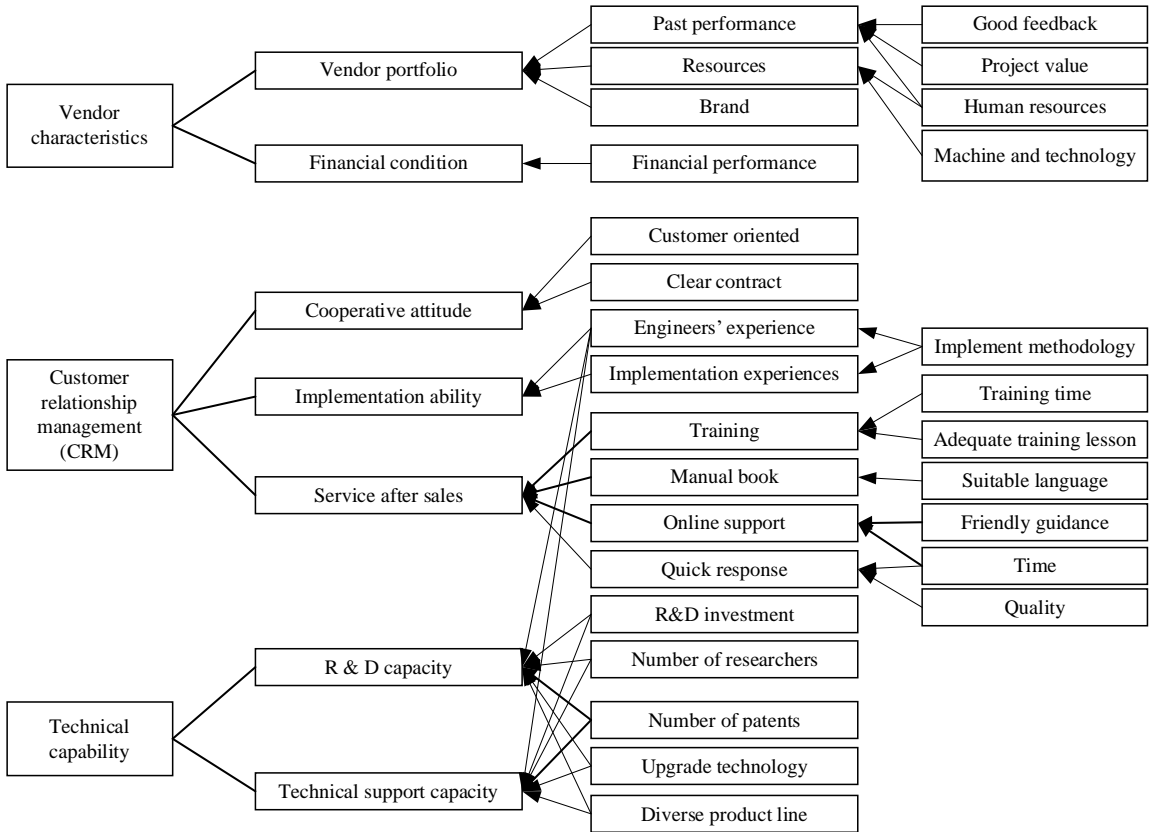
Vendor characteristics

Vendor portfolio

Financial condition

Past performance

Resources

Brand

Financial performance

Good feedback

Project value

Human resources

Machine and technology

Customer relationship management (CRM)

Cooperative attitude

Implementation ability

Service after sales

Customer oriented

Clear contract

Engineers' experience

Implementation experiences

Implement methodology

Training

Manual book

Online support

Quick response

Training time

Adequate training lesson

Suitable language

Friendly guidance

Time

Quality

Technical capability

R & D capacity

Technical support capacity

R&D investment

Number of researchers

Number of patents

Upgrade technology

Diverse product line